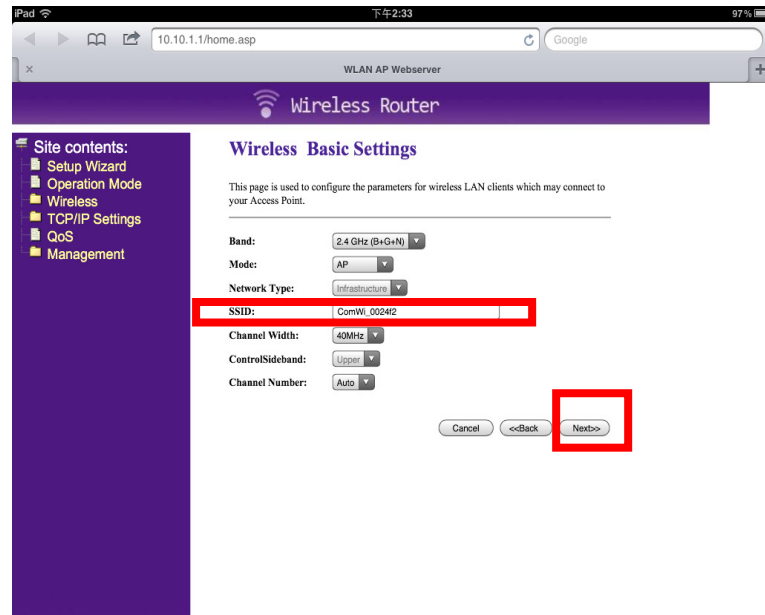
iPad 下午2:33 97%

10.10.1.1/home.asp

Google

×

WLAN AP Webserver

+

Wireless Router

Site contents:
Setup Wizard
Operation Mode
Wireless
TCP/IP Settings
QoS
Management

Wireless Basic Settings

This page is used to configure the parameters for wireless LAN clients which may connect to your Access Point.

| | |
|---|---|
| Band: | 2.4 GHz (B+G+N) |
| Mode: | AP |
| Network Type: | Infrastructure |
| SSID: | ComWi_0024f2 |
| Channel Width: | 40MHz |
| ControlSideband: | Upper |
| Channel Number: | Auto |

Cancel <<Back Next>>